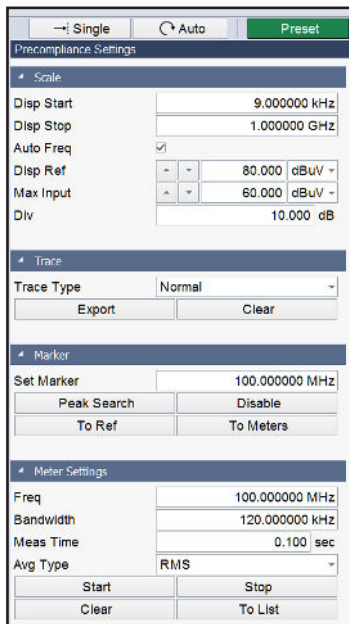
Single
Auto
Preset

Precompliance Settings

Scale

Disp Start 9.000000 kHz
Disp Stop 1.000000 GHz
Auto Freq ☑
Disp Ref 80.000 dBuV
Max Input 60.000 dBuV
Div 10.000 dB

Trace

Trace Type Normal
Export
Clear

Marker

Set Marker 100.000000 MHz
Peak Search
Disable
To Ref
To Meters

Meter Settings

Freq 100.000000 MHz
Bandwidth 120.000000 kHz
Meas Time 0.100 sec
Avg Type RMS
Start
Stop
Clear
To List